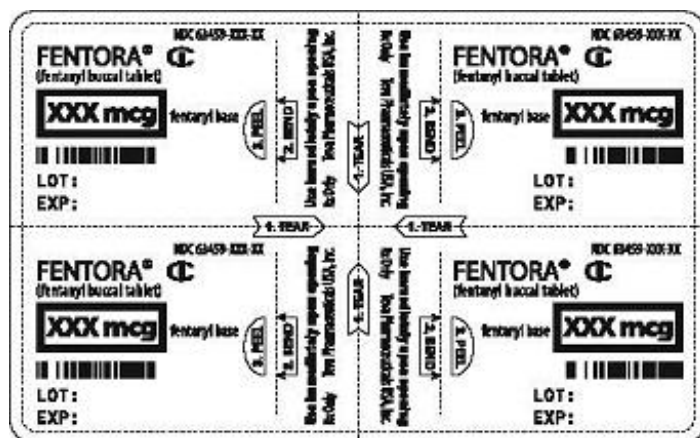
NDC 63459-XXX-XX
FENTORA® CII
(fentanyl buccal tablet)
XXX mcg fentanyl base
LOT:
EXP:

2. BEND
3. PEEL
Use immediately upon opening
Rx Only Teva Pharmaceuticals USA, Inc.

1. TEAR

Use immediately upon opening
Rx Only Teva Pharmaceuticals USA, Inc.
2. BEND
3. PEEL

NDC 63459-XXX-XX
FENTORA® CII
(fentanyl buccal tablet)
fentanyl base XXX mcg
LOT:
EXP:

1. TEAR
1. TEAR

NDC 63459-XXX-XX
FENTORA® CII
(fentanyl buccal tablet)
XXX mcg fentanyl base
LOT:
EXP:

3. PEEL
2. BEND
Use immediately upon opening
Rx Only Teva Pharmaceuticals USA, Inc.

1. TEAR

Use immediately upon opening
Rx Only Teva Pharmaceuticals USA, Inc.
2. BEND
3. PEEL

NDC 63459-XXX-XX
FENTORA® CII
(fentanyl buccal tablet)
fentanyl base XXX mcg
LOT:
EXP: